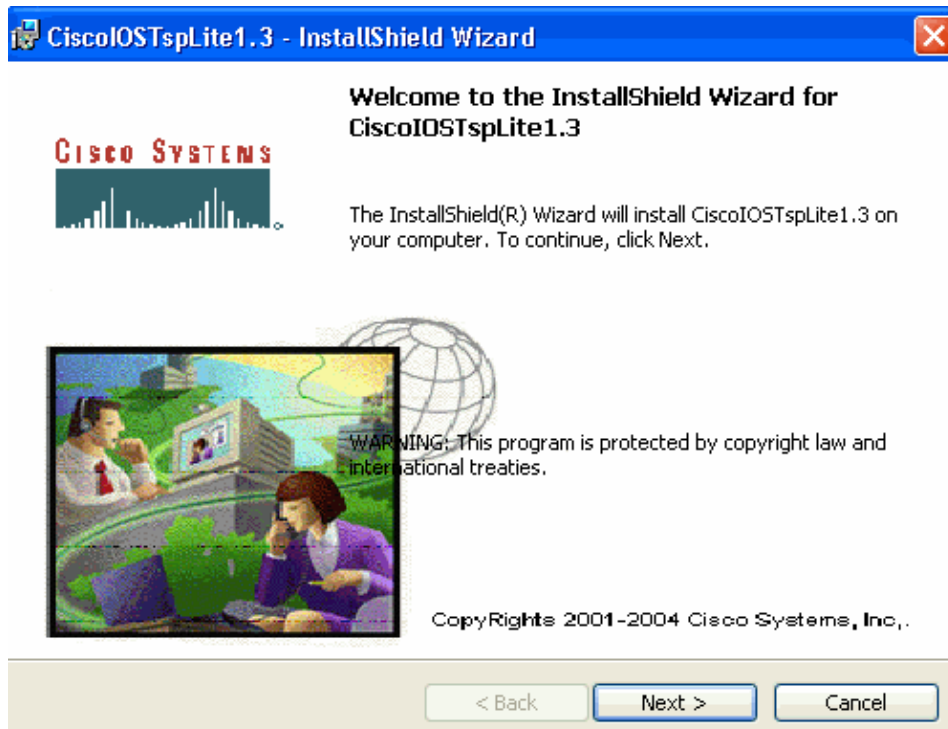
CiscoIOSTspLite1.3 - InstallShield Wizard

CISCO SYSTEMS

Welcome to the InstallShield Wizard for CiscoIOSTspLite1.3

The InstallShield(R) Wizard will install CiscoIOSTspLite1.3 on your computer. To continue, click Next.

WARNING: This program is protected by copyright law and international treaties.

CopyRights 2001-2004 Cisco Systems, Inc,.

< Back
Next >
Cancel